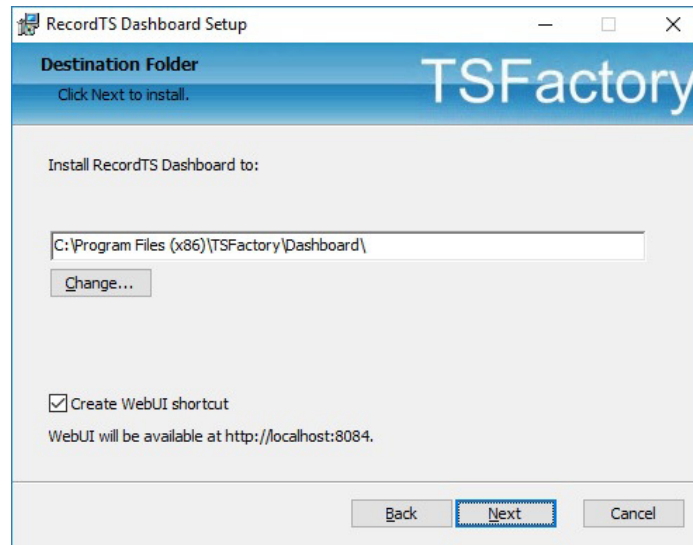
RecordTS Dashboard Setup

Destination Folder

Click Next to install.

TSFactory

Install RecordTS Dashboard to:

C:\Program Files (x86)\TSFactory\Dashboard\

Change...

Create WebUI shortcut

WebUI will be available at http://localhost:8084.

Back

Next

Cancel